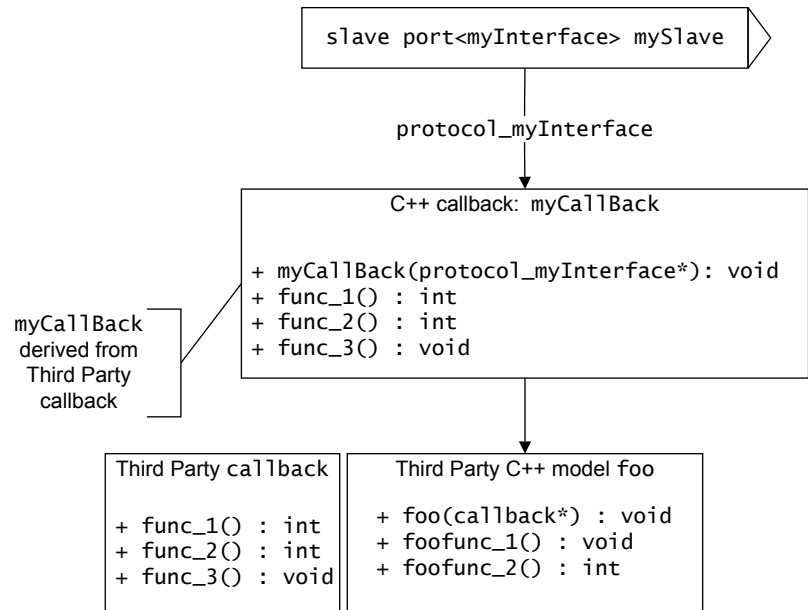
slave port<myInterface> mySlave

protocol_myInterface

C++ callback: myCallBack

+ myCallBack(protocol_myInterface*): void
+ func_1() : int
+ func_2() : int
+ func_3() : void

myCallBack derived from Third Party callback

Third Party callback

+ func_1() : int
+ func_2() : int
+ func_3() : void

Third Party C++ model foo

+ foo(callback*) : void
+ foofunc_1() : void
+ foofunc_2() : int